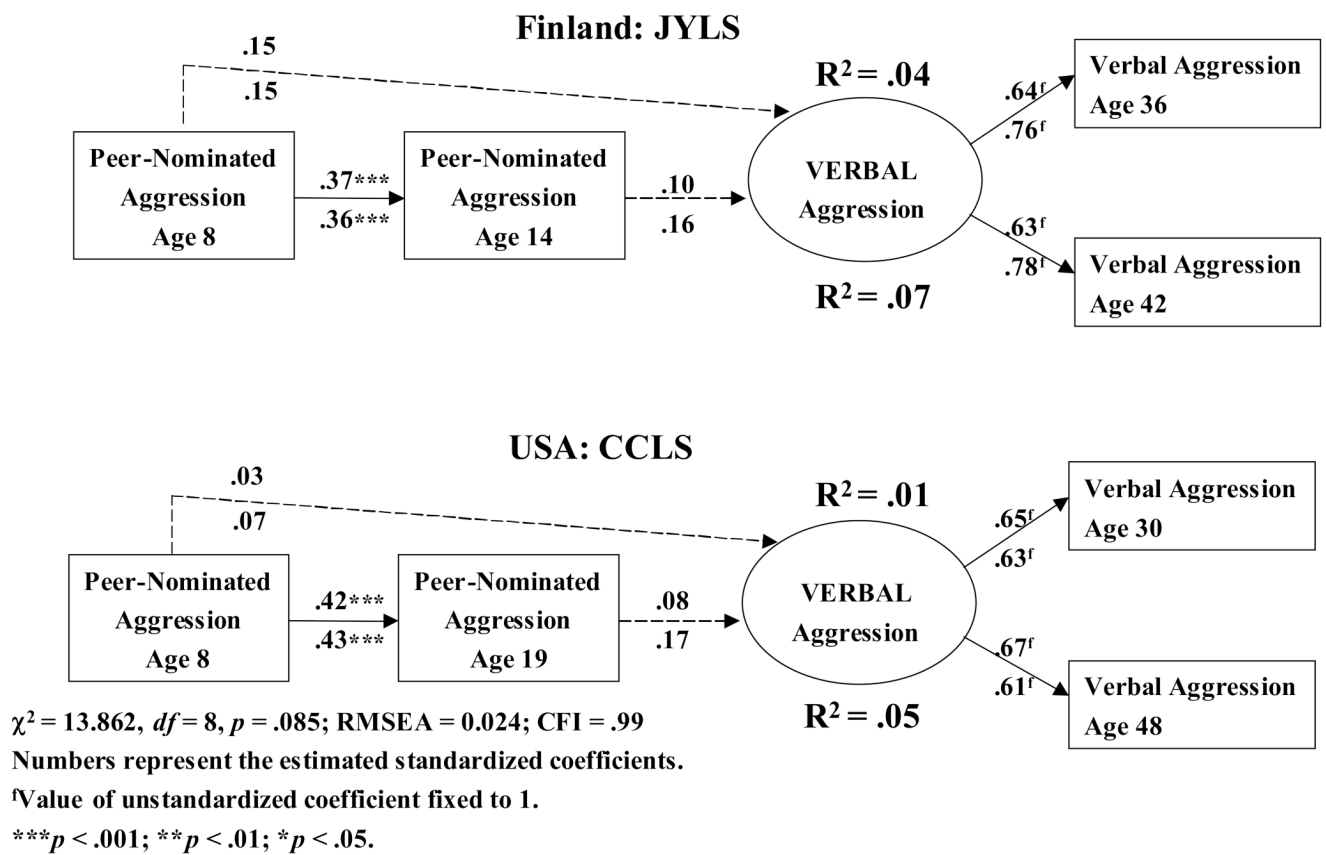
Finland: JYLS

.15

.15

$R^2 = .04$

Verbal Aggression Age 36

$.64^f$

$.76^f$

Peer-Nominated Aggression Age 8

.37***

.36***

Peer-Nominated Aggression Age 14

.10

.16

VERBAL Aggression

$.63^f$

$.78^f$

Verbal Aggression Age 42

$R^2 = .07$

USA: CCLS

.03

.07

$R^2 = .01$

Verbal Aggression Age 30

$.65^f$

$.63^f$

Peer-Nominated Aggression Age 8

.42***

.43***

Peer-Nominated Aggression Age 19

.08

.17

VERBAL Aggression

$.67^f$

$.61^f$

Verbal Aggression Age 48

$R^2 = .05$

$\chi^2 = 13.862$, $df = 8$, $p = .085$; RMSEA = 0.024; CFI = .99
Numbers represent the estimated standardized coefficients.
$^f$Value of unstandardized coefficient fixed to 1.
***$p < .001$; **$p < .01$; *$p < .05$.